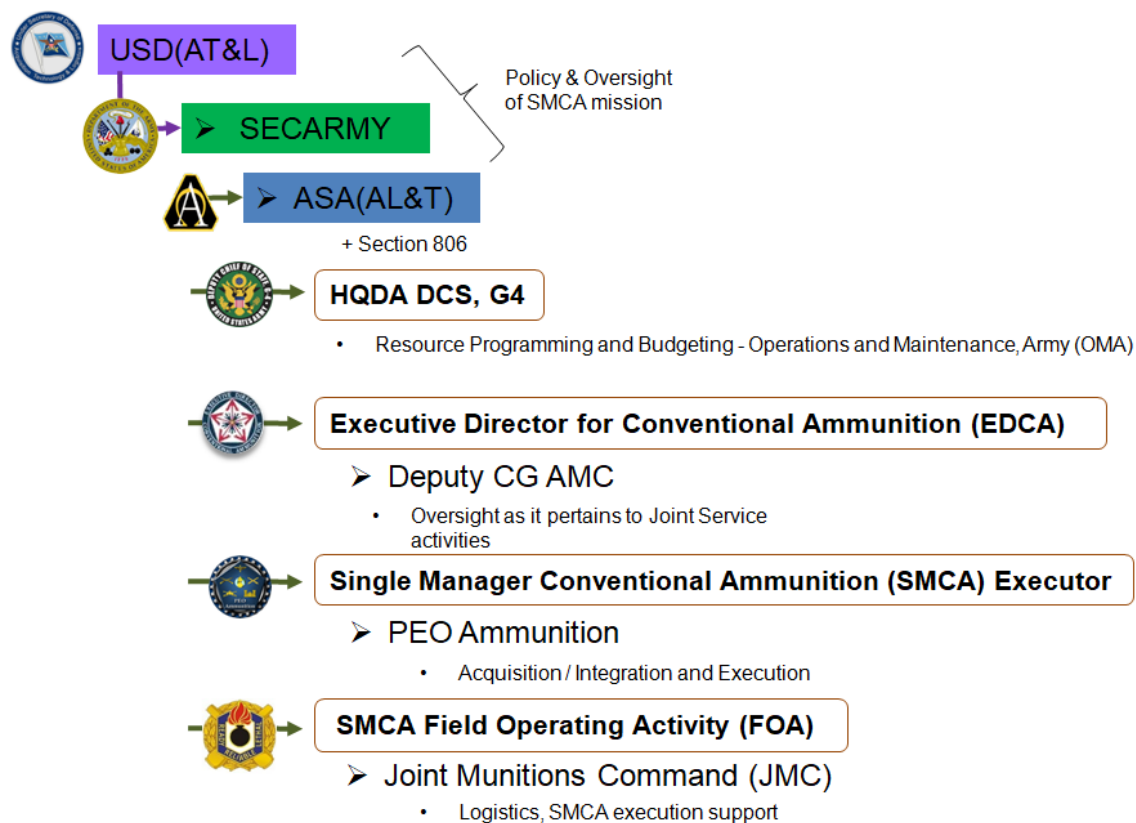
USD(AT&L)

➢ SECARMY

➢ ASA(AL&T)

Policy & Oversight of SMCA mission

+ Section 806

HQDA DCS, G4

• Resource Programming and Budgeting - Operations and Maintenance, Army (OMA)

Executive Director for Conventional Ammunition (EDCA)

➢ Deputy CG AMC

• Oversight as it pertains to Joint Service activities

Single Manager Conventional Ammunition (SMCA) Executor

➢ PEO Ammunition

• Acquisition / Integration and Execution

SMCA Field Operating Activity (FOA)

➢ Joint Munitions Command (JMC)

• Logistics, SMCA execution support